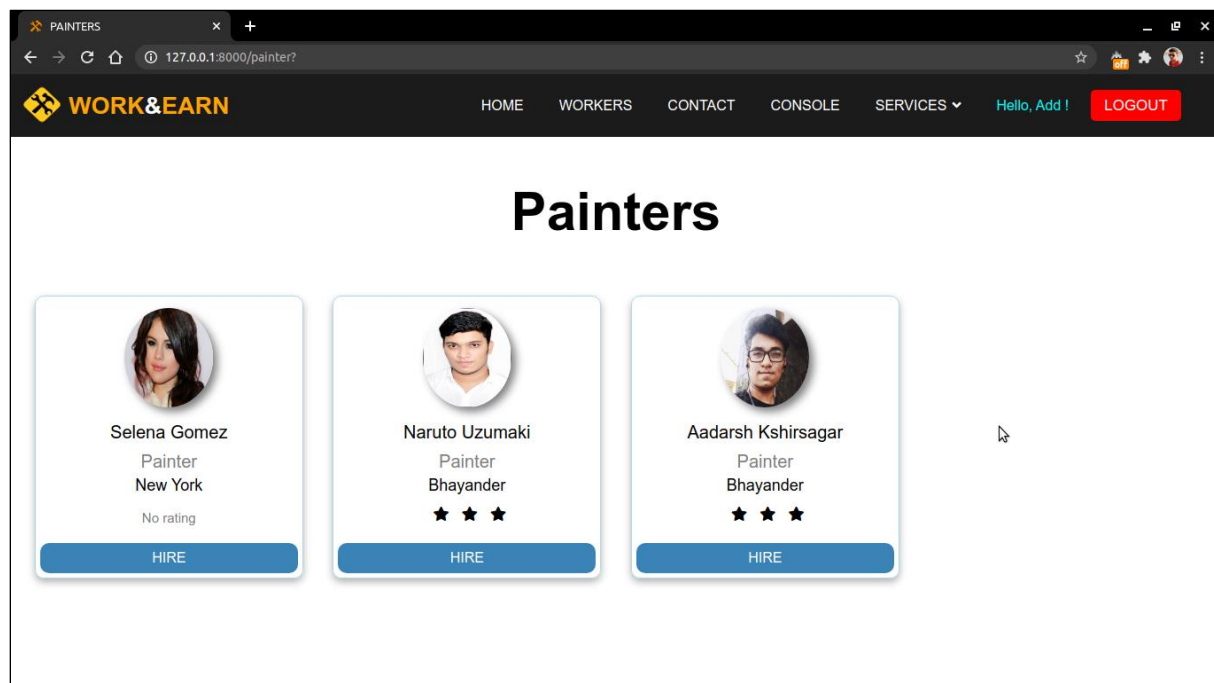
PAINTERS

127.0.0.1:8000/painter?

WORK&EARN

HOME WORKERS CONTACT CONSOLE SERVICES Hello, Add ! LOGOUT

Painters

Selena Gomez
Painter
New York
No rating
HIRE

Naruto Uzumaki
Painter
Bhayander
★ ★ ★
HIRE

Aadarsh Kshirsagar
Painter
Bhayander
★ ★ ★
HIRE